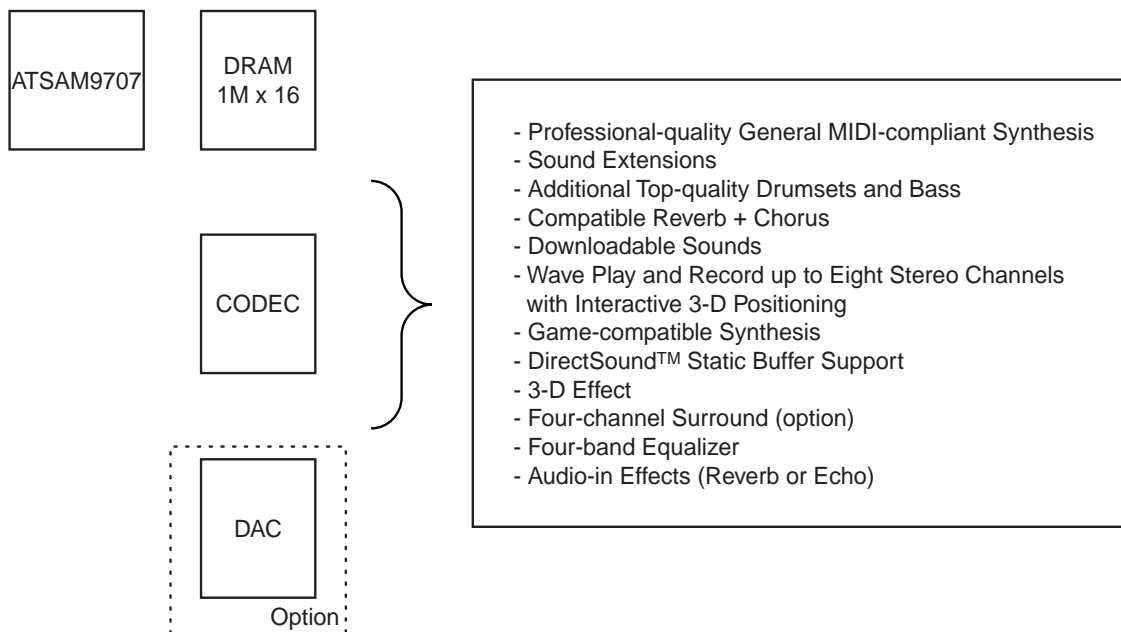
ATSAM9707

DRAM
1M x 16

CODEC

DAC

Option

- Professional-quality General MIDI-compliant Synthesis
- Sound Extensions
- Additional Top-quality Drumsets and Bass
- Compatible Reverb + Chorus
- Downloadable Sounds
- Wave Play and Record up to Eight Stereo Channels with Interactive 3-D Positioning
- Game-compatible Synthesis
- DirectSound™ Static Buffer Support
- 3-D Effect
- Four-channel Surround (option)
- Four-band Equalizer
- Audio-in Effects (Reverb or Echo)